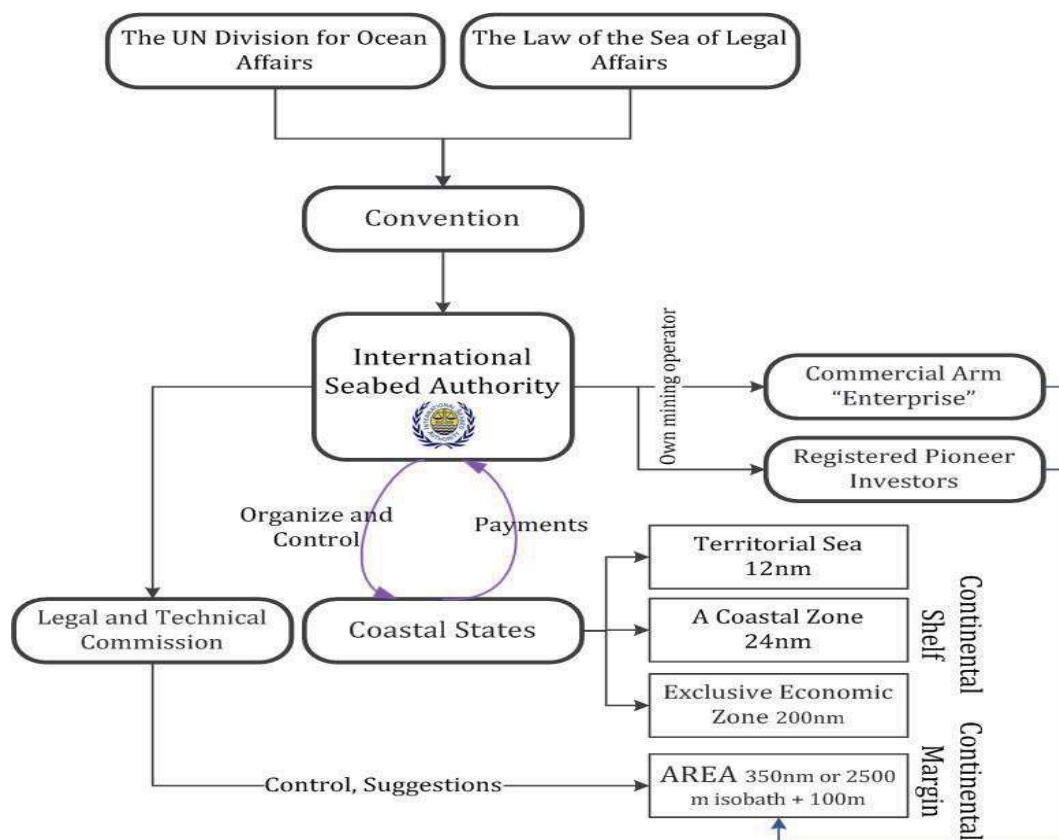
The UN Division for Ocean Affairs

The Law of the Sea of Legal Affairs

Convention

International Seabed Authority

Own mining operator

Commercial Arm "Enterprise"

Registered Pioneer Investors

Organize and Control

Payments

Legal and Technical Commission

Coastal States

Territorial Sea 12nm

A Coastal Zone 24nm

Exclusive Economic Zone 200nm

Continental Shelf

AREA 350nm or 2500 m isobath + 100m

Continental Margin

Control, Suggestions